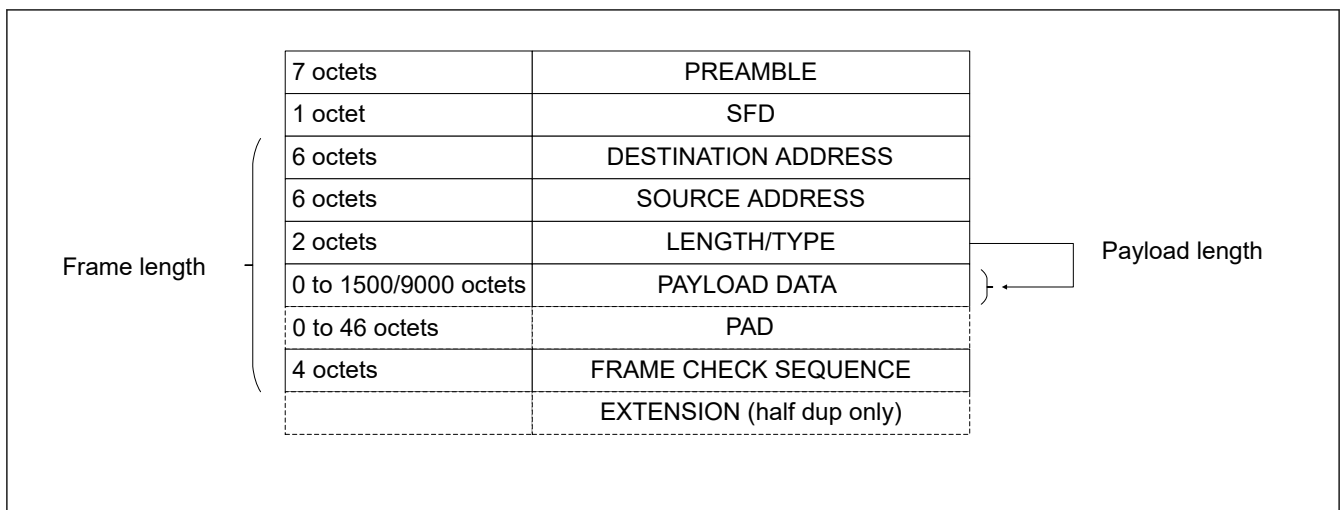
| 7 octets | PREAMBLE |
|---|---|
| 1 octet | SFD |
| 6 octets | DESTINATION ADDRESS |
| 6 octets | SOURCE ADDRESS |
| 2 octets | LENGTH/TYPE |
| 0 to 1500/9000 octets | PAYLOAD DATA |
| 0 to 46 octets | PAD |
| 4 octets | FRAME CHECK SEQUENCE |
| | EXTENSION (half dup only) |

Frame length

Payload length